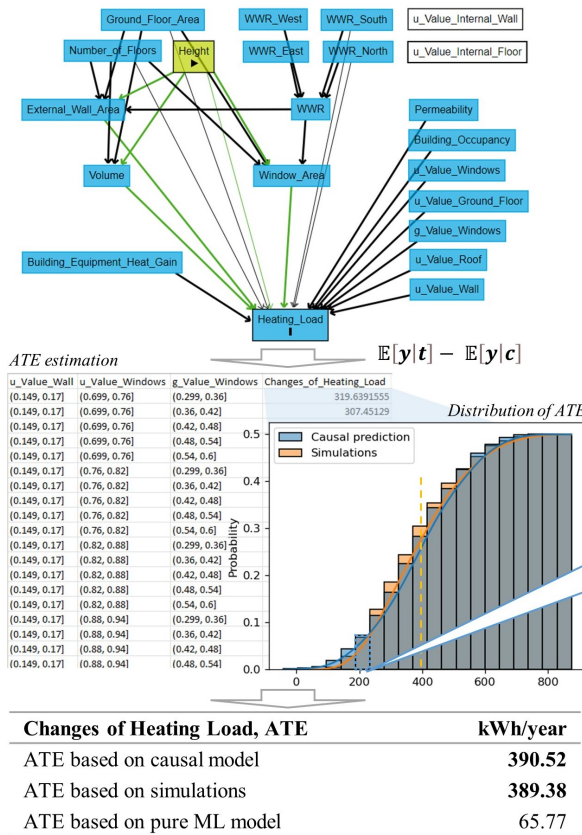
Ground_Floor_Area
WWR_West
WWR_South
u_Value_Internal_Wall
Number_of_Floors
Height
WWR_East
WWR_North
u_Value_Internal_Floor
External_Wall_Area
WWR
Permeability
Building_Occupancy
Volume
Window_Area
u_Value_Windows
u_Value_Ground_Floor
g_Value_Windows
Building_Equipment_Heat_Gain
u_Value_Roof
u_Value_Wall
Heating_Load

$\mathbb{E}[\boldsymbol{y}|\boldsymbol{t}] - \mathbb{E}[\boldsymbol{y}|\boldsymbol{c}]$

ATE estimation

| u_Value_Wall | u_Value_Windows | g_Value_Windows | Changes_of_Heating_Load |
|---|---|---|---|
| (0.149, 0.17] | (0.699, 0.76] | (0.299, 0.36] | 319.6391555 |
| (0.149, 0.17] | (0.699, 0.76] | (0.36, 0.42] | 307.45129 |
| (0.149, 0.17] | (0.699, 0.76] | (0.42, 0.48] | |
| (0.149, 0.17] | (0.699, 0.76] | (0.48, 0.54] | |
| (0.149, 0.17] | (0.699, 0.76] | (0.54, 0.6] | |
| (0.149, 0.17] | (0.76, 0.82] | (0.299, 0.36] | |
| (0.149, 0.17] | (0.76, 0.82] | (0.36, 0.42] | |
| (0.149, 0.17] | (0.76, 0.82] | (0.42, 0.48] | |
| (0.149, 0.17] | (0.76, 0.82] | (0.48, 0.54] | |
| (0.149, 0.17] | (0.76, 0.82] | (0.54, 0.6] | |
| (0.149, 0.17] | (0.82, 0.88] | (0.299, 0.36] | |
| (0.149, 0.17] | (0.82, 0.88] | (0.36, 0.42] | |
| (0.149, 0.17] | (0.82, 0.88] | (0.42, 0.48] | |
| (0.149, 0.17] | (0.82, 0.88] | (0.48, 0.54] | |
| (0.149, 0.17] | (0.82, 0.88] | (0.54, 0.6] | |
| (0.149, 0.17] | (0.88, 0.94] | (0.299, 0.36] | |
| (0.149, 0.17] | (0.88, 0.94] | (0.36, 0.42] | |
| (0.149, 0.17] | (0.88, 0.94] | (0.42, 0.48] | |
| (0.149, 0.17] | (0.88, 0.94] | (0.48, 0.54] | |

Distribution of ATE
Causal prediction
Simulations
Probability
0.5
0.4
0.3
0.2
0.1
0.0
0
200
400
600
800

| Changes of Heating Load, ATE | kWh/year |
|---|---|
| ATE based on causal model | **390.52** |
| ATE based on simulations | **389.38** |
| ATE based on pure ML model | 65.77 |